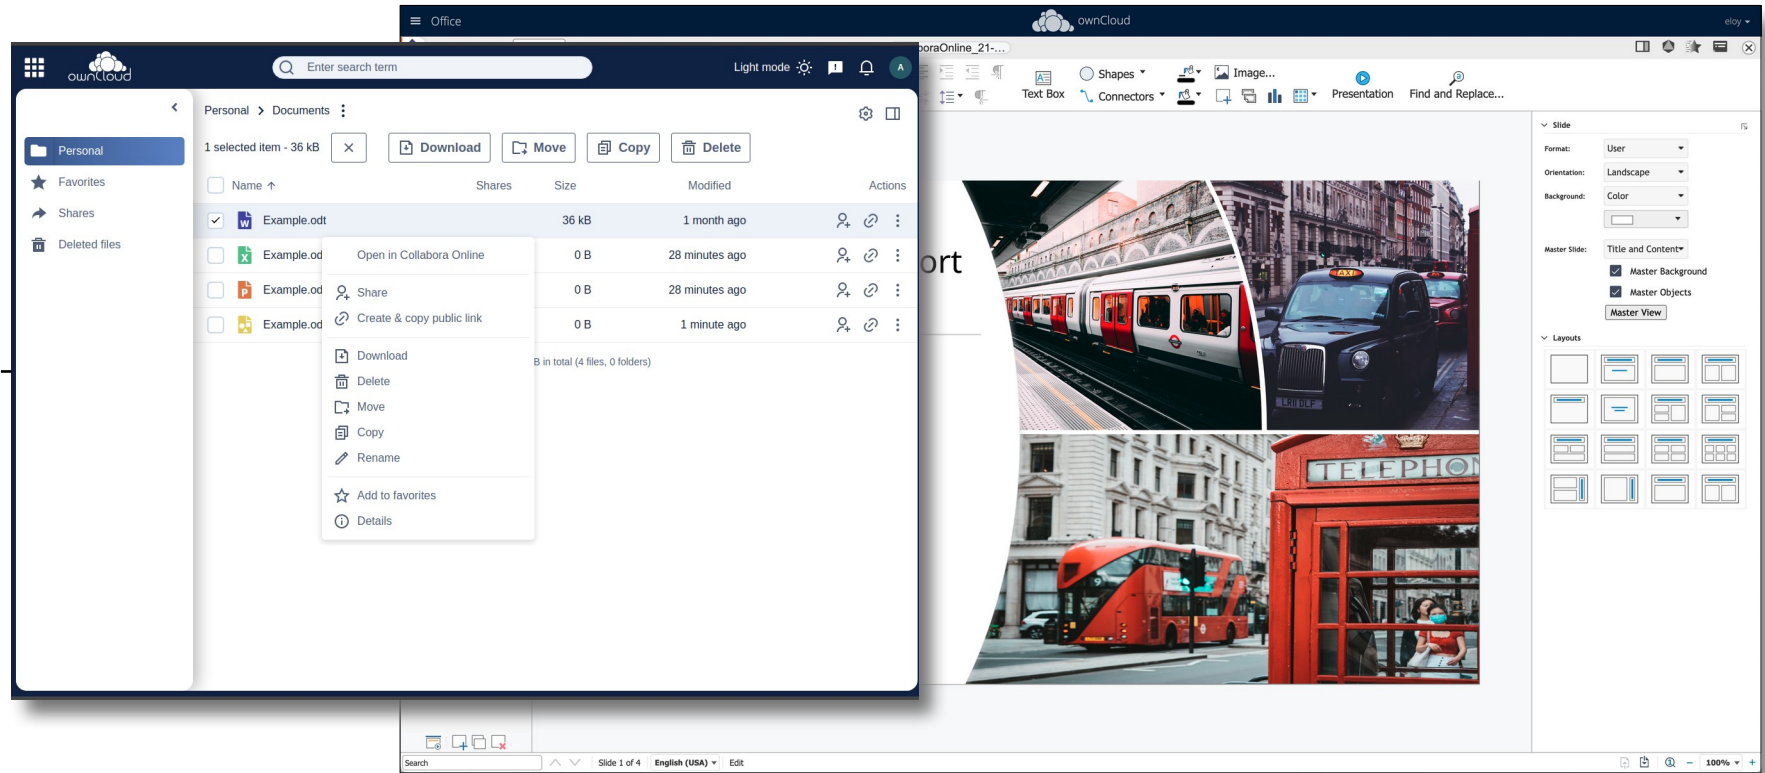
Office

ownCloud

eloy

oraOnline_21-...

Text Box

Shapes

Connectors

Image...

Presentation

Find and Replace...

Slide

Format: User

Orientation: Landscape

Background: Color

Master Slide: Title and Content

Master Background

Master Objects

Master View

Layouts

ort

TAXI

TELEPHO

Search

Slide 1 of 4

English (USA)

Edit

100%

ownCloud

Enter search term

Light mode

A

Personal

Favorites

Shares

Deleted files

Personal > Documents

1 selected item - 36 kB

Download

Move

Copy

Delete

| Name | Shares | Size | Modified | Actions |
|---|---|---|---|---|
| Example.odt | | 36 kB | 1 month ago | |
| Example.od | | 0 B | 28 minutes ago | |
| Example.od | | 0 B | 28 minutes ago | |
| Example.od | | 0 B | 1 minute ago | |

B in total (4 files, 0 folders)

Open in Collabora Online

Share

Create & copy public link

Download

Delete

Move

Copy

Rename

Add to favorites

Details